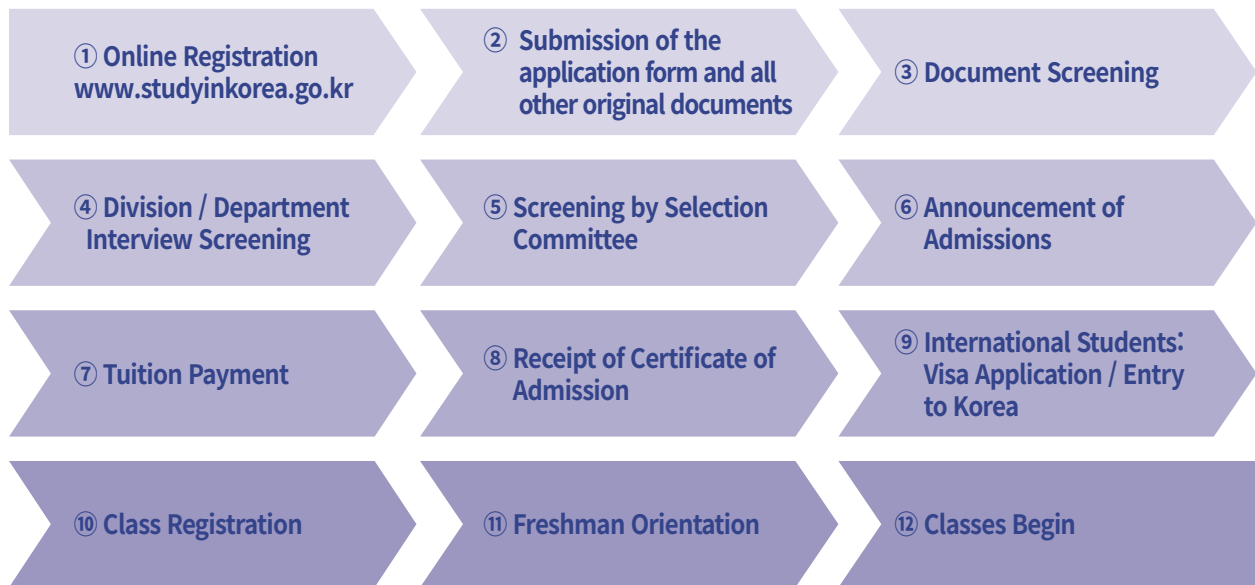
① Online Registration www.studyinkorea.go.kr

② Submission of the application form and all other original documents

③ Document Screening

④ Division / Department Interview Screening

⑤ Screening by Selection Committee

⑥ Announcement of Admissions

⑦ Tuition Payment

⑧ Receipt of Certificate of Admission

⑨ International Students: Visa Application / Entry to Korea

⑩ Class Registration

⑪ Freshman Orientation

⑫ Classes Begin